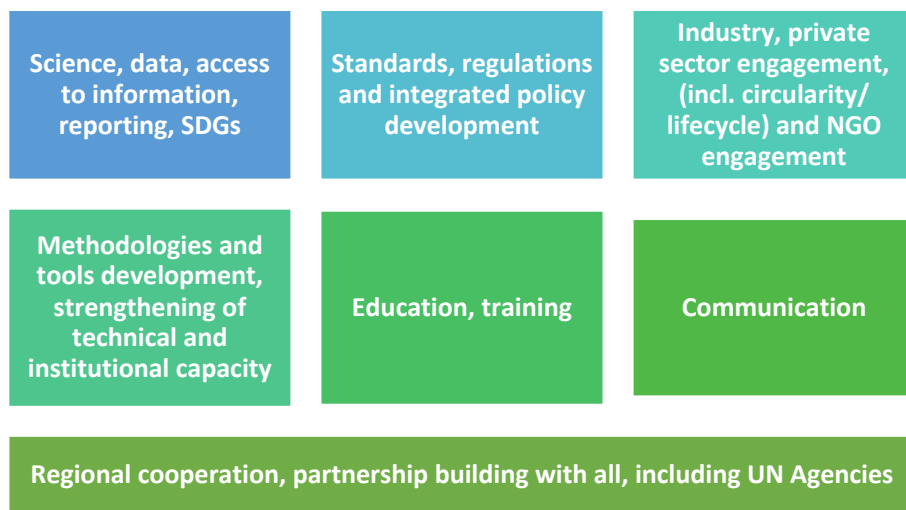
Science, data, access to information, reporting, SDGs

Standards, regulations and integrated policy development

Industry, private sector engagement, (incl. circularity/ lifecycle) and NGO engagement

Methodologies and tools development, strengthening of technical and institutional capacity

Education, training

Communication

Regional cooperation, partnership building with all, including UN Agencies